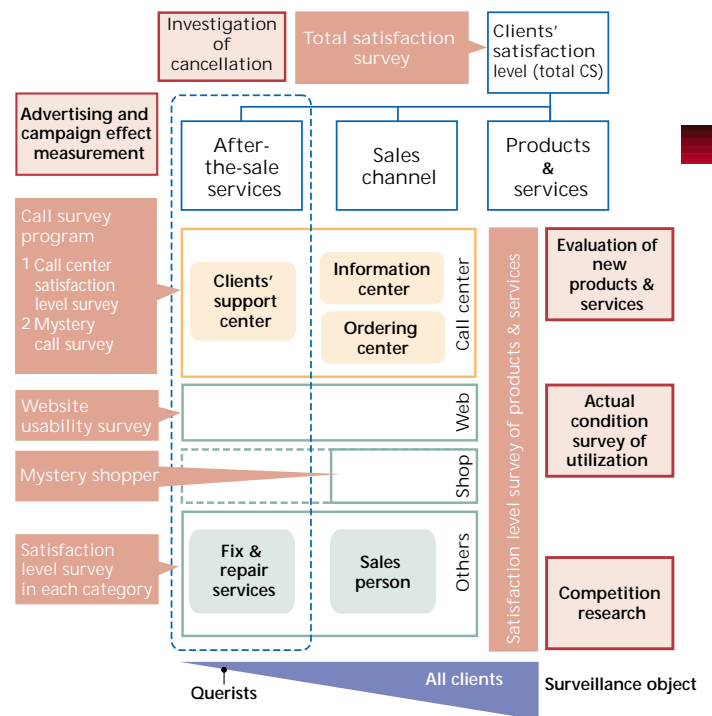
Investigation of cancellation

Total satisfaction survey

Clients' satisfaction level (total CS)

Advertising and campaign effect measurement

After-the-sale services

Sales channel

Products & services

Call survey program
1 Call center satisfaction level survey
2 Mystery call survey

Clients' support center

Information center

Ordering center

Call center

Satisfaction level survey of products & services

Evaluation of new products & services

Website usability survey

Web

Actual condition survey of utilization

Mystery shopper

Shop

Satisfaction level survey in each category

Fix & repair services

Sales person

Others

Competition research

Querists

All clients

Surveillance object